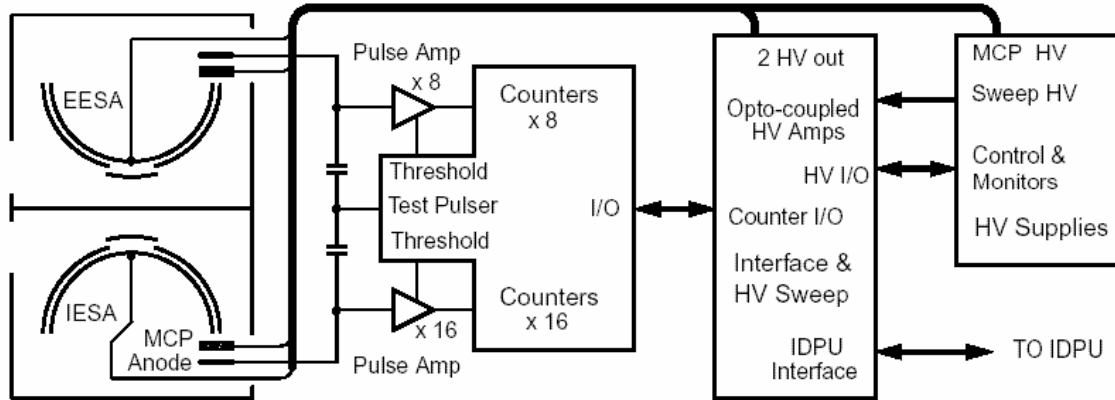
EESA

IESA

MCP
Anode

Pulse Amp
x 8

x 16
Pulse Amp

Counters
x 8

Threshold
Test Pulser
Threshold

I/O

Counters
x 16

2 HV out

Opto-coupled
HV Amps

HV I/O

Counter I/O

Interface &
HV Sweep

IDPU
Interface

MCP HV
Sweep HV

Control &
Monitors

HV Supplies

TO IDPU